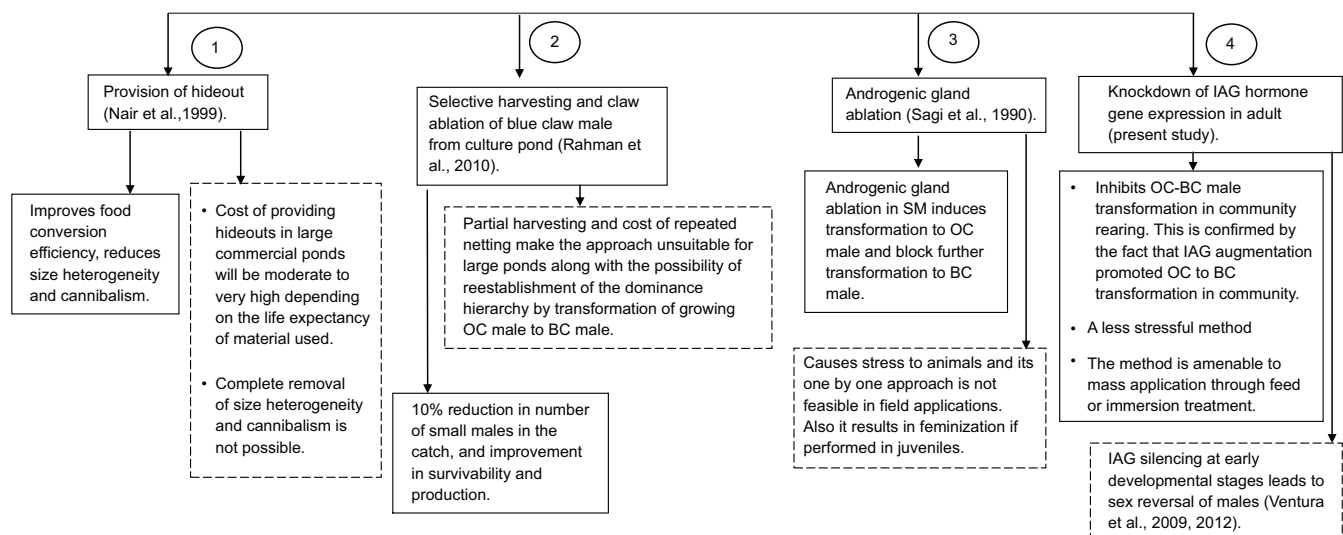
1

Provision of hideout (Nair et al.,1999).

Improves food conversion efficiency, reduces size heterogeneity and cannibalism.

• Cost of providing hideouts in large commercial ponds will be moderate to very high depending on the life expectancy of material used.

• Complete removal of size heterogeneity and cannibalism is not possible.

2

Selective harvesting and claw ablation of blue claw male from culture pond (Rahman et al., 2010).

Partial harvesting and cost of repeated netting make the approach unsuitable for large ponds along with the possibility of reestablishment of the dominance hierarchy by transformation of growing OC male to BC male.

10% reduction in number of small males in the catch, and improvement in survivability and production.

3

Androgenic gland ablation (Sagi et al., 1990).

Androgenic gland ablation in SM induces transformation to OC male and block further transformation to BC male.

Causes stress to animals and its one by one approach is not feasible in field applications. Also it results in feminization if performed in juveniles.

4

Knockdown of IAG hormone gene expression in adult (present study).

• Inhibits OC-BC male transformation in community rearing. This is confirmed by the fact that IAG augmentation promoted OC to BC transformation in community.

• A less stressful method

• The method is amenable to mass application through feed or immersion treatment.

IAG silencing at early developmental stages leads to sex reversal of males (Ventura et al., 2009, 2012).